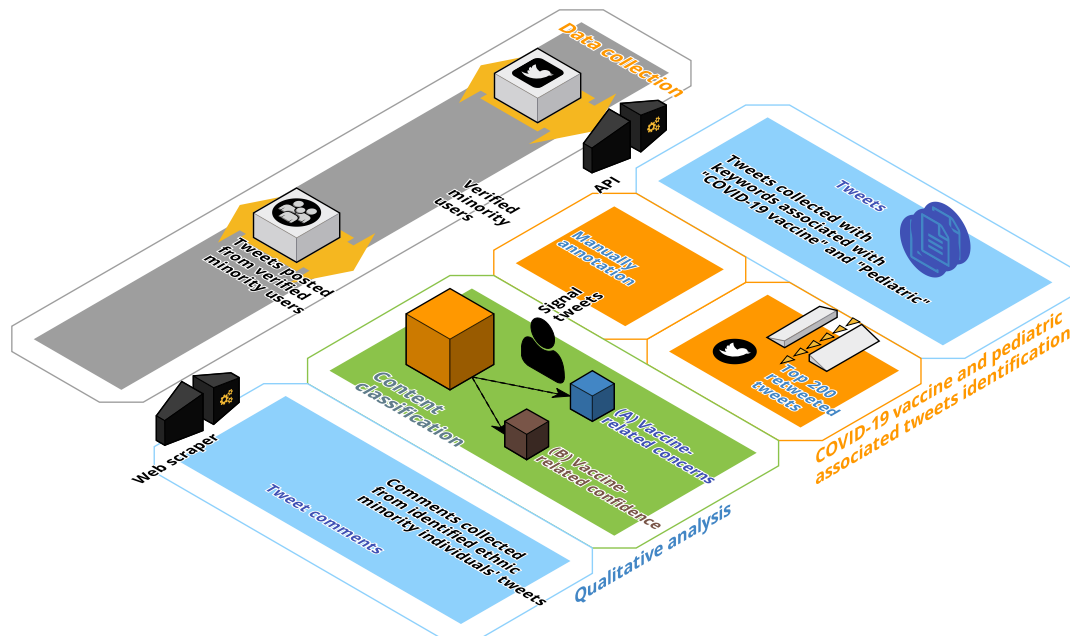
Data collection

API

Verified minority users

Tweets posted from verified minority users

Tweets

Tweets collected with keywords associated with "COVID-19 vaccine" and "pediatric"

Manually annotation

Signal tweets

Top 200 retweeted tweets

COVID-19 vaccine and pediatric associated tweets identification

Content classification

(A) Vaccine-related concerns

(B) Vaccine-related confidence

Qualitative analysis

Web scraper

Tweet comments

Comments collected from identified ethnic minority individuals' tweets